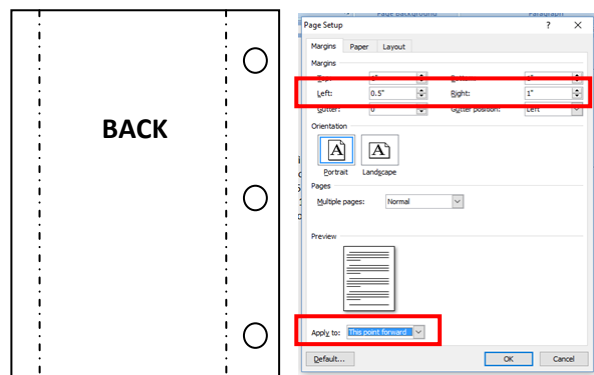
BACK

Page Setup

?

Margins

Paper

Layout

Margins

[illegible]

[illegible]

Left:

0.5"

Right:

1"

Gutter:

0

Gutter position:

Left

Orientation

A

Portrait

A

Landscape

Pages

Multiple pages:

Normal

Preview

Apply to:

This point forward

Default...

OK

Cancel